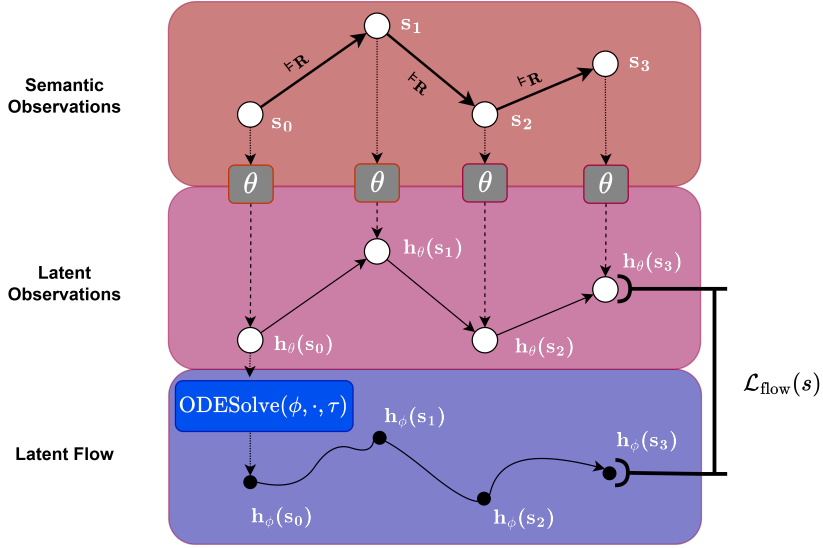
Semantic Observations

$\mathbf{s}_1$

$\models\mathbf{R}$

$\models\mathbf{R}$

$\models\mathbf{R}$

$\mathbf{s}_3$

$\mathbf{s}_0$

$\mathbf{s}_2$

$\theta$ $\theta$ $\theta$ $\theta$

Latent Observations

$\mathbf{h}_\theta(\mathbf{s}_1)$

$\mathbf{h}_\theta(\mathbf{s}_3)$

$\mathbf{h}_\theta(\mathbf{s}_0)$

$\mathbf{h}_\theta(\mathbf{s}_2)$

$\mathcal{L}_{\text{flow}}(s)$

Latent Flow

$\text{ODESolve}(\phi, \cdot, \tau)$

$\mathbf{h}_\phi(\mathbf{s}_1)$

$\mathbf{h}_\phi(\mathbf{s}_3)$

$\mathbf{h}_\phi(\mathbf{s}_0)$

$\mathbf{h}_\phi(\mathbf{s}_2)$